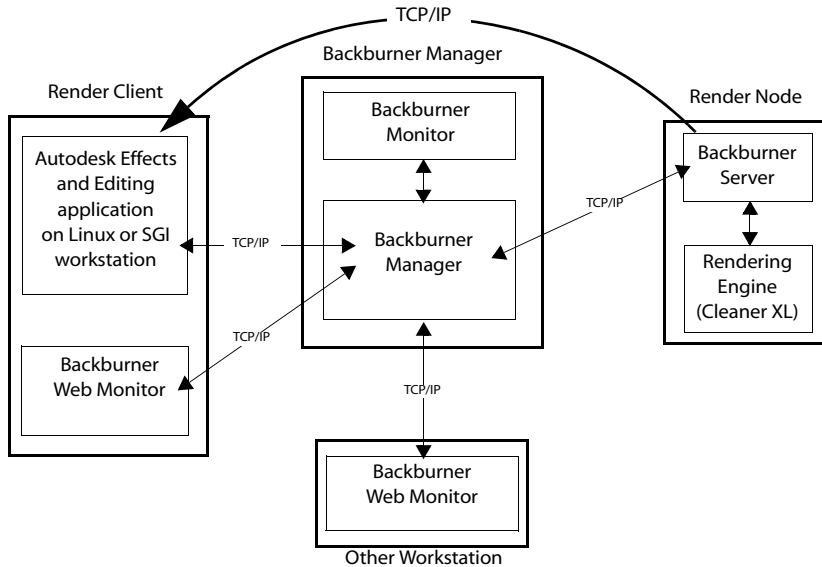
TCP/IP

Backburner Manager

Render Client

Render Node

Backburner Monitor

Autodesk Effects and Editing application on Linux or SGI workstation

TCP/IP

Backburner Manager

TCP/IP

Backburner Server

Rendering Engine (Cleaner XL)

TCP/IP

Backburner Web Monitor

TCP/IP

Backburner Web Monitor

Other Workstation